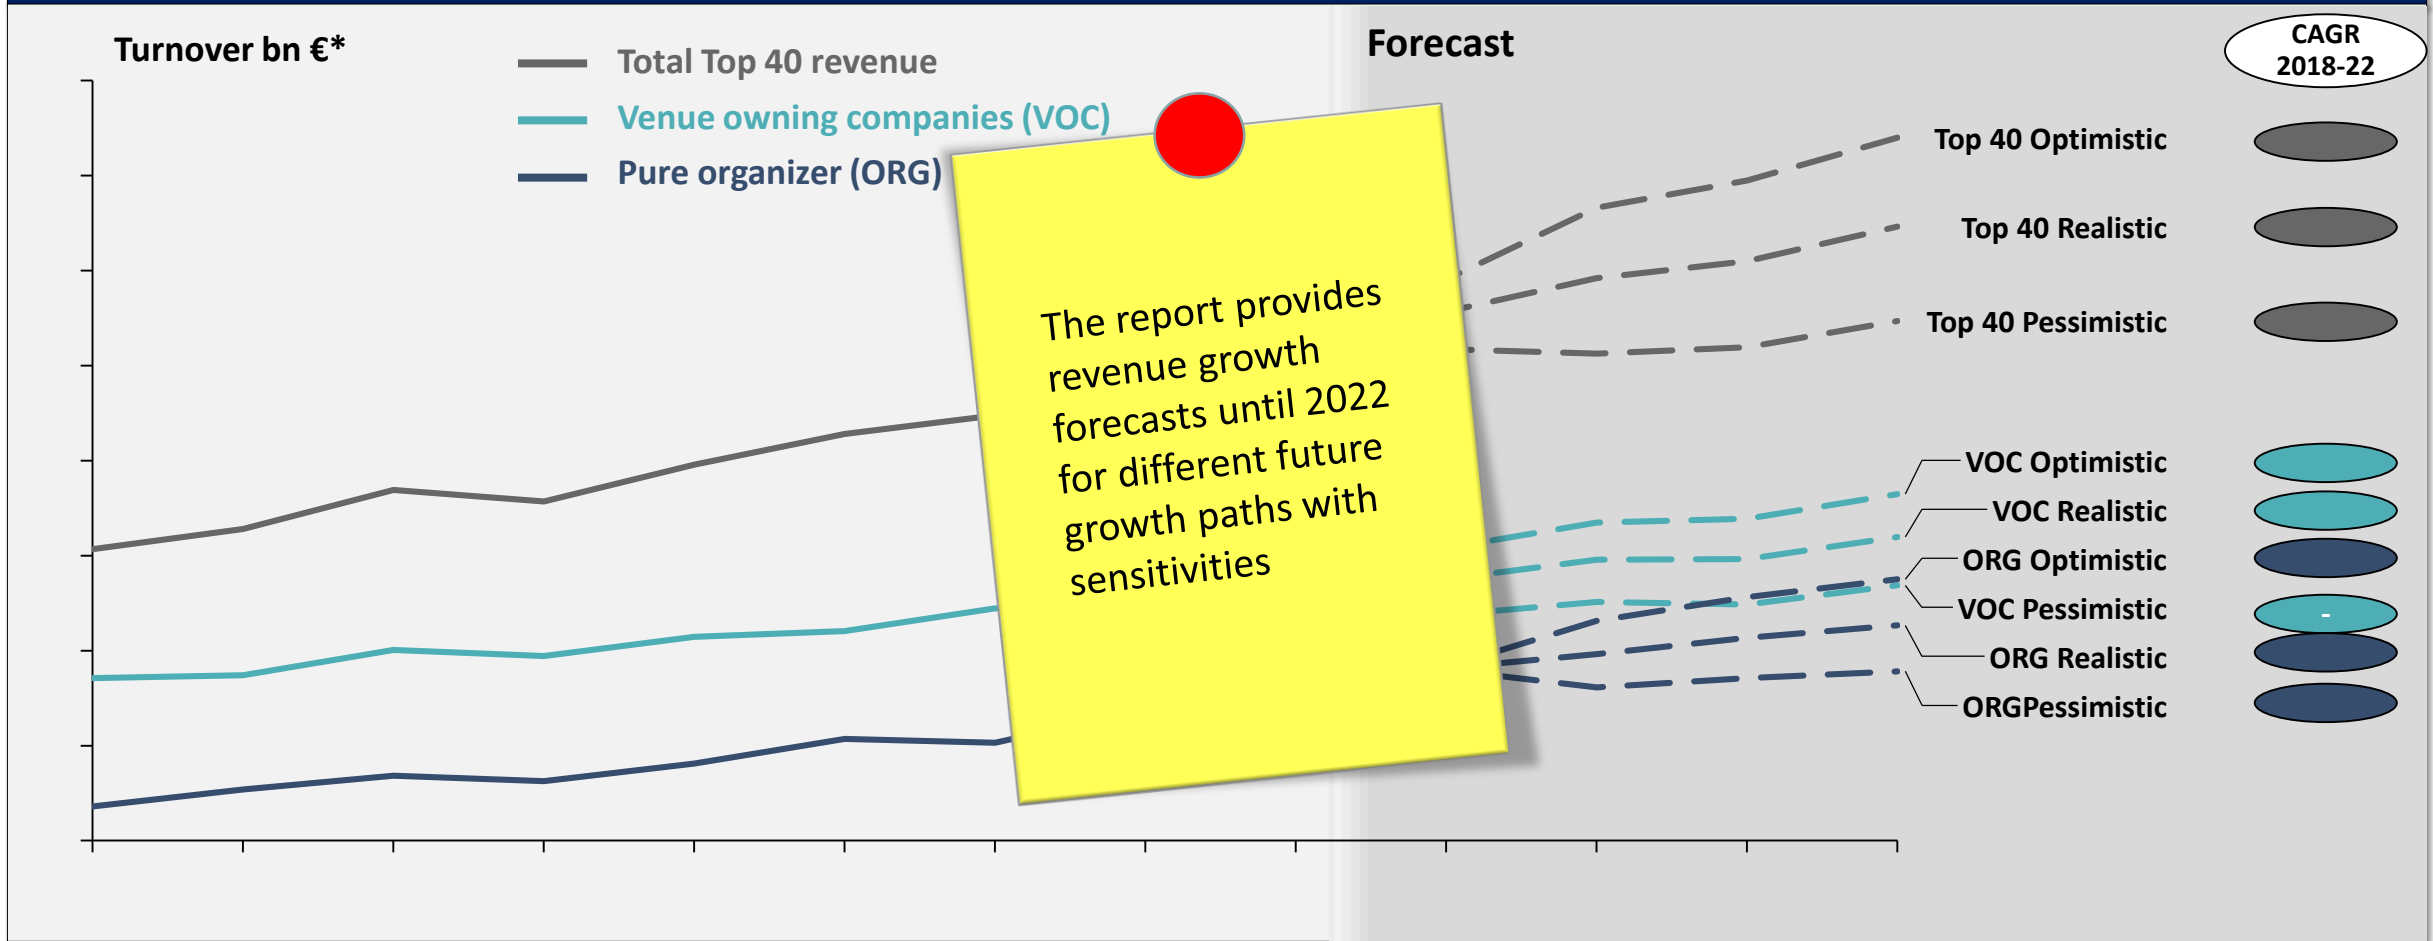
Turnover bn €*

Total Top 40 revenue
Venue owning companies (VOC)
Pure organizer (ORG)

Forecast

CAGR 2018-22

The report provides revenue growth forecasts until 2022 for different future growth paths with sensitivities

Top 40 Optimistic
Top 40 Realistic
Top 40 Pessimistic
VOC Optimistic
VOC Realistic
ORG Optimistic
VOC Pessimistic
-
ORG Realistic
ORGPessimistic